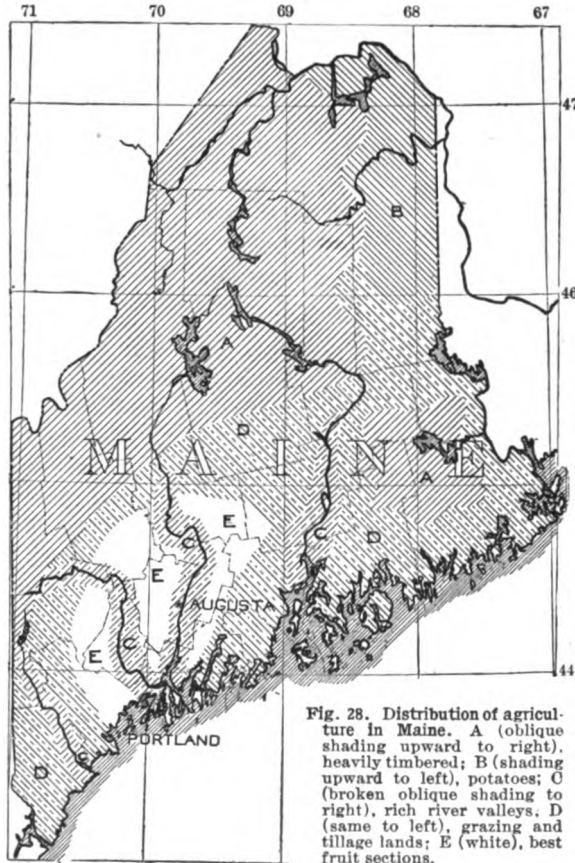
71 70 69 68 67

47

46

44

B

A

D

MAINE

A

E

C

C

D

E

AUGUSTA

E

C

D

D

C

PORTLAND

D

Fig. 28. Distribution of agriculture in Maine. A (oblique shading upward to right), heavily timbered; B (shading upward to left), potatoes; C (broken oblique shading to right), rich river valleys, D (same to left), grazing and tillage lands; E (white), best fruit sections.